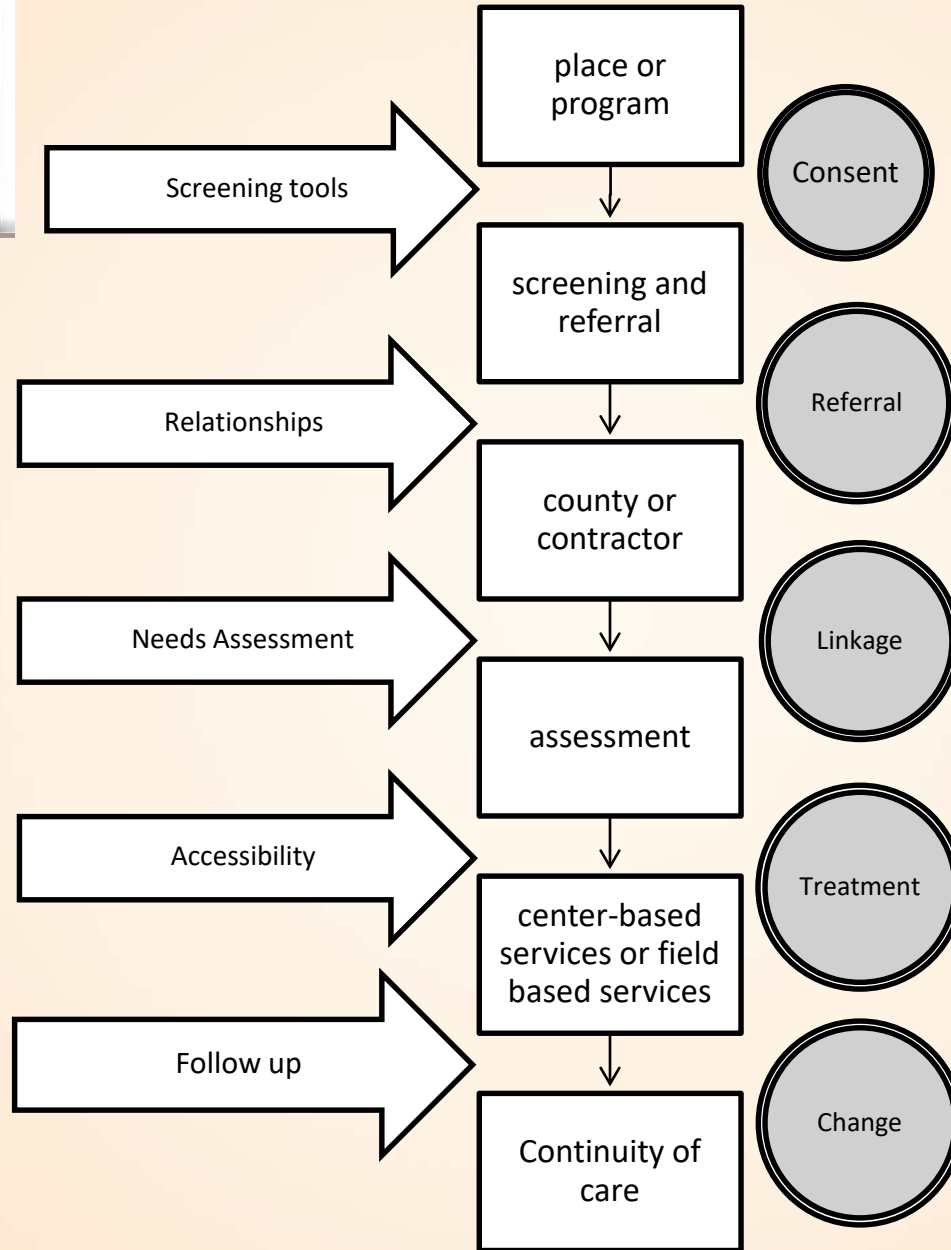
place or program

Screening tools

Consent

screening and referral

Relationships

Referral

county or contractor

Needs Assessment

Linkage

assessment

Accessibility

Treatment

center-based services or field based services

Follow up

Change

Continuity of care